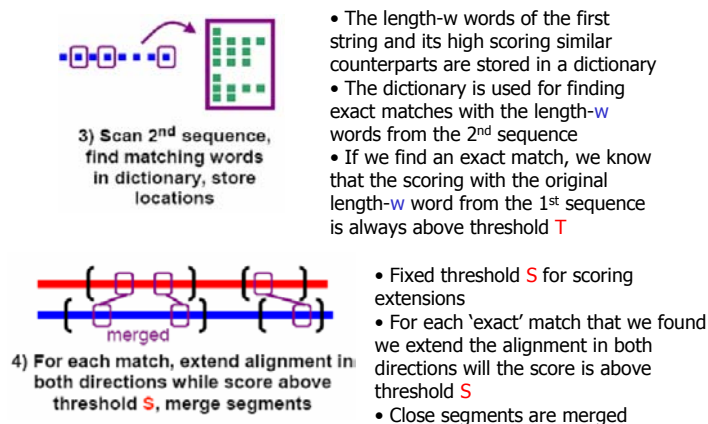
3) Scan 2$^{nd}$ sequence, find matching words in dictionary, store locations

• The length-w words of the first string and its high scoring similar counterparts are stored in a dictionary
• The dictionary is used for finding exact matches with the length-w words from the 2$^{nd}$ sequence
• If we find an exact match, we know that the scoring with the original length-w word from the 1$^{st}$ sequence is always above threshold T

merged

4) For each match, extend alignment in both directions while score above threshold S, merge segments

• Fixed threshold S for scoring extensions
• For each 'exact' match that we found we extend the alignment in both directions will the score is above threshold S
• Close segments are merged